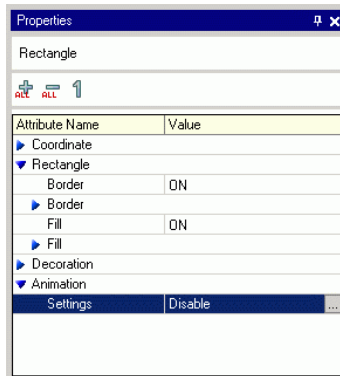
Properties

Rectangle

ALL ALL 1

| Attribute Name | Value |
|---|---|
| Coordinate | |
| Rectangle | |
| Border | ON |
| Border | |
| Fill | ON |
| Fill | |
| Decoration | |
| Animation | |
| Settings | Disable ... |